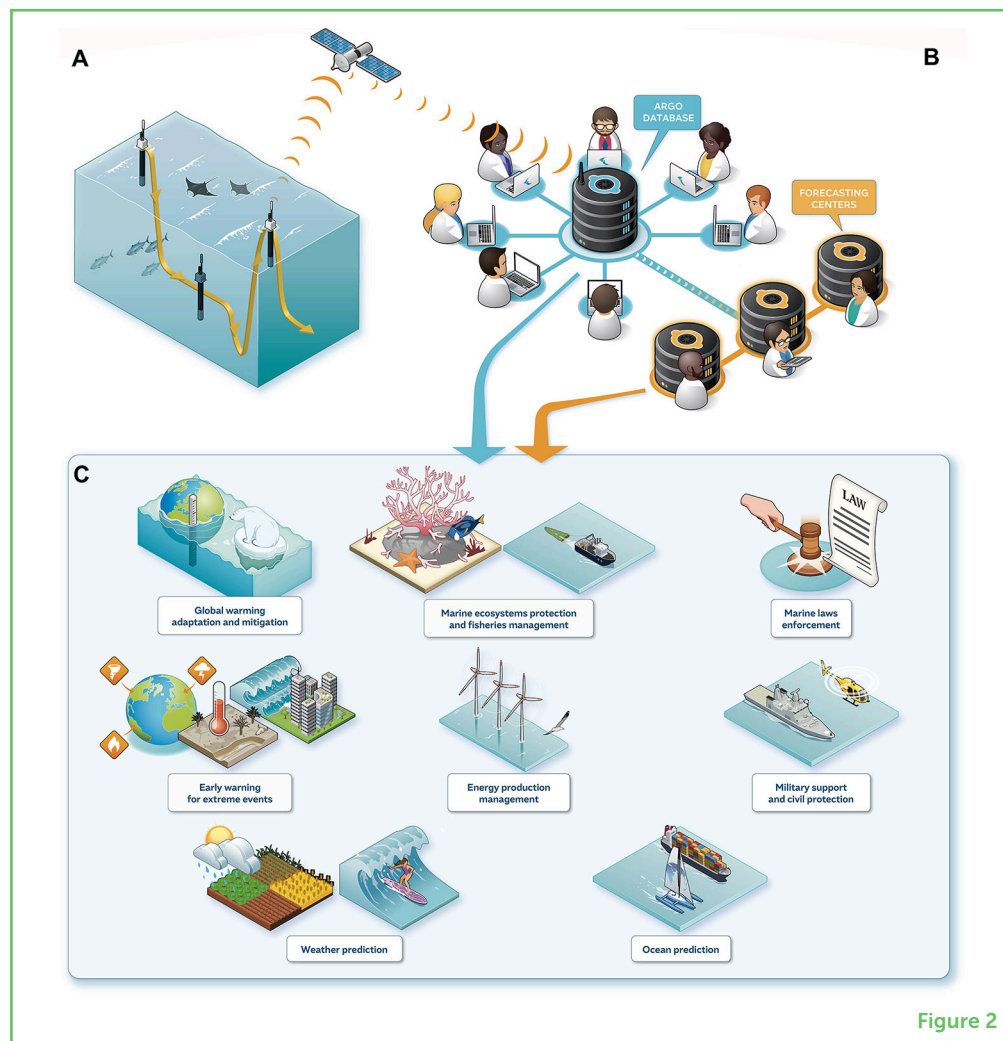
A

B

ARGO DATABASE

FORECASTING CENTERS

C

LAW

Global warming adaptation and mitigation

Marine ecosystems protection and fisheries management

Marine laws enforcement

Early warning for extreme events

Energy production management

Military support and civil protection

Weather prediction

Ocean prediction

Figure 2